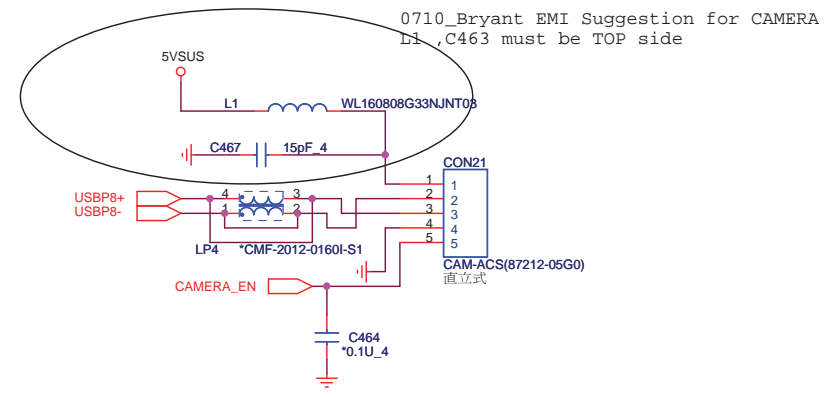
0710_Bryant EMI Suggestion for CAMERA
L1 ,C463 must be TOP side

5VSUS
L1
WL160808G33NJNT03
C467
15pF_4
CON21
1
2
3
4
5
1
2
3
4
5
USBP8+
USBP8-
4
3
1
2
LP4
*CMF-2012-0160I-S1
CAM-ACS(87212-05G0)
直立式
CAMERA_EN
C464
*0.1U_4